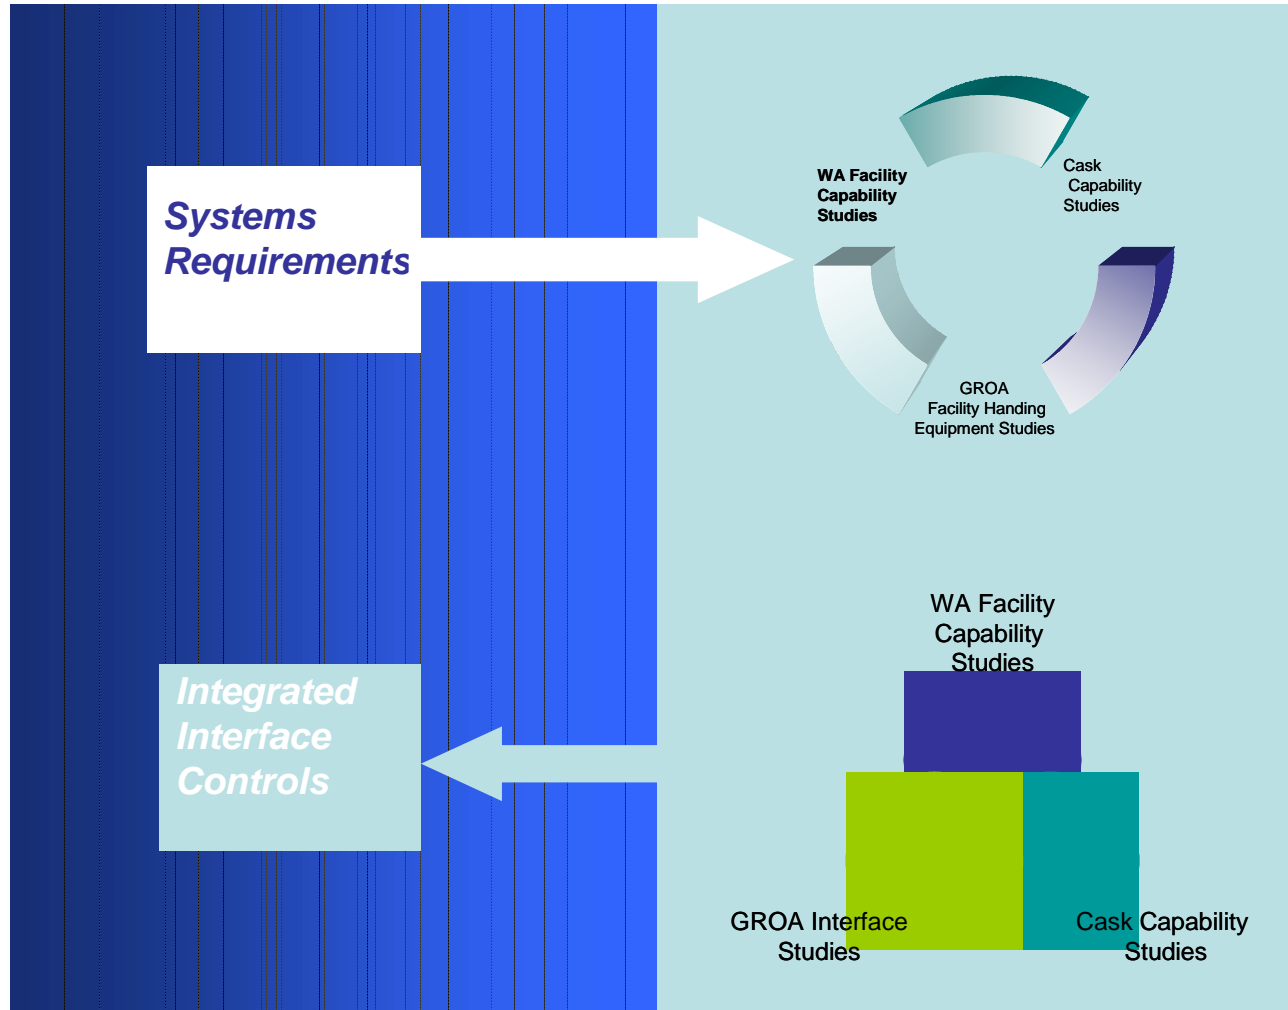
Systems Requirements

WA Facility Capability Studies

Cask Capability Studies

GROA Facility Handing Equipment Studies

Integrated Interface Controls

WA Facility Capability Studies

GROA Interface Studies

Cask Capability Studies